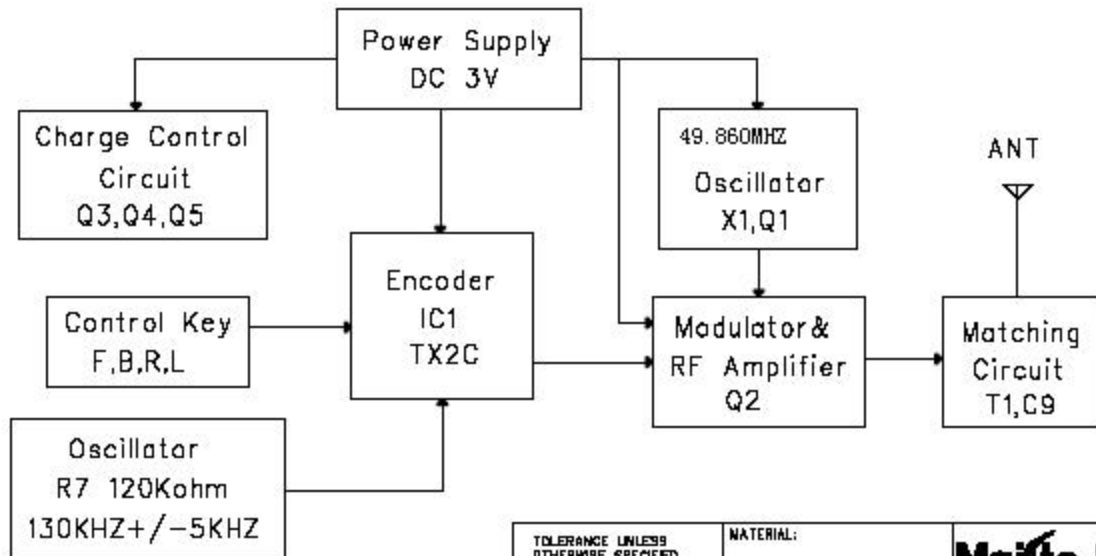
Power Supply
DC 3V

Charge Control
Circuit
Q3,Q4,Q5

49.860MHZ
Oscillator
X1,Q1

ANT

Encoder
IC1
TX2C

Control Key
F,B,R,L

Modulator&
RF Amplifier
Q2

Matching
Circuit
T1,C9

Oscillator
R7 120Kohm
130KHZ+/-5KHZ

TOLERANCE UNLESS OTHERWISE SPECIFIED

MATERIAL:

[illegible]